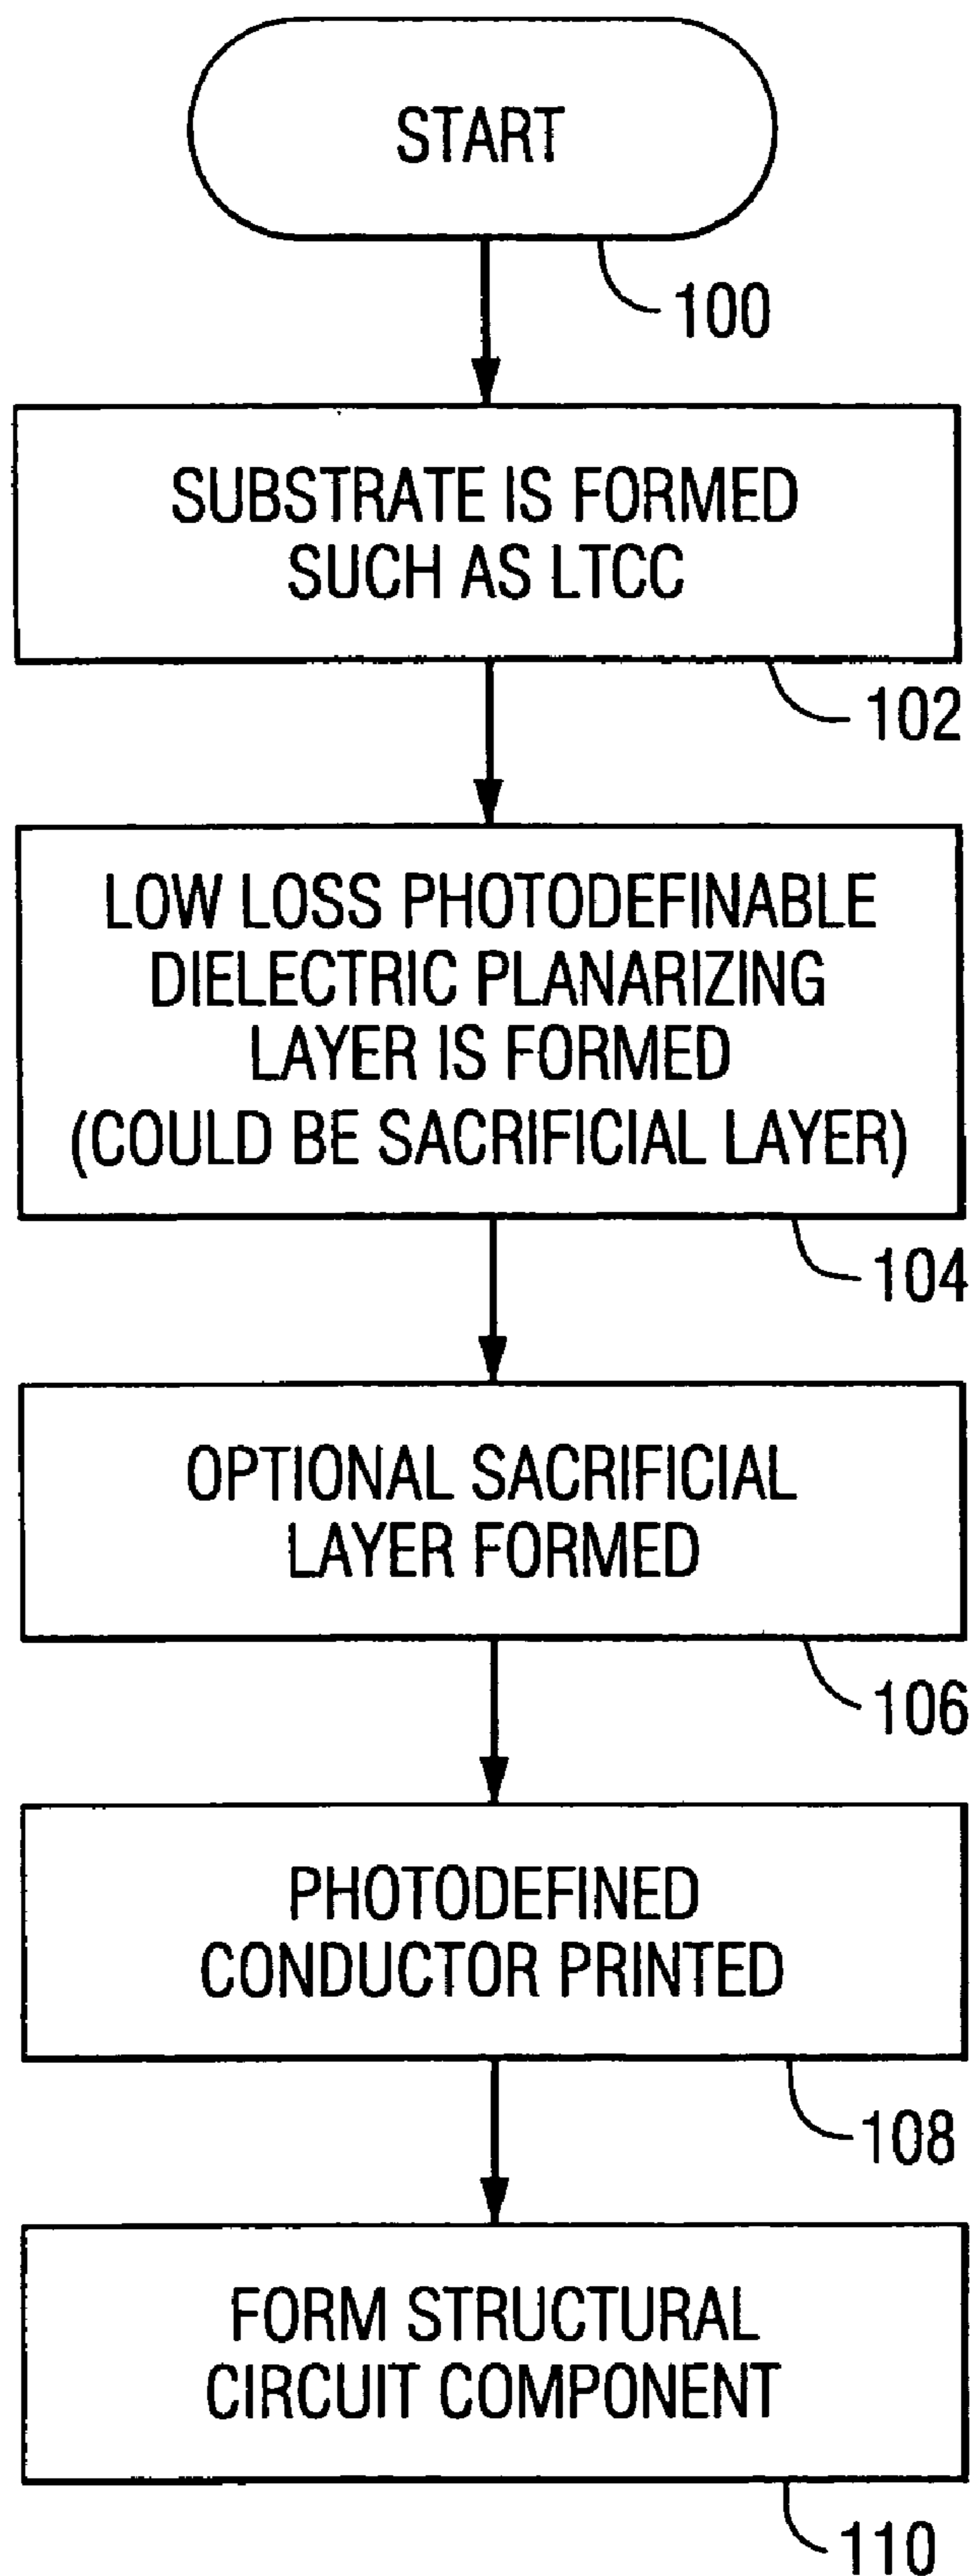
START

100

SUBSTRATE IS FORMED SUCH AS LTCC

102

LOW LOSS PHOTODEFINABLE DIELECTRIC PLANARIZING LAYER IS FORMED (COULD BE SACRIFICIAL LAYER)

104

OPTIONAL SACRIFICIAL LAYER FORMED

106

PHOTODEFINED CONDUCTOR PRINTED

108

FORM STRUCTURAL CIRCUIT COMPONENT

110